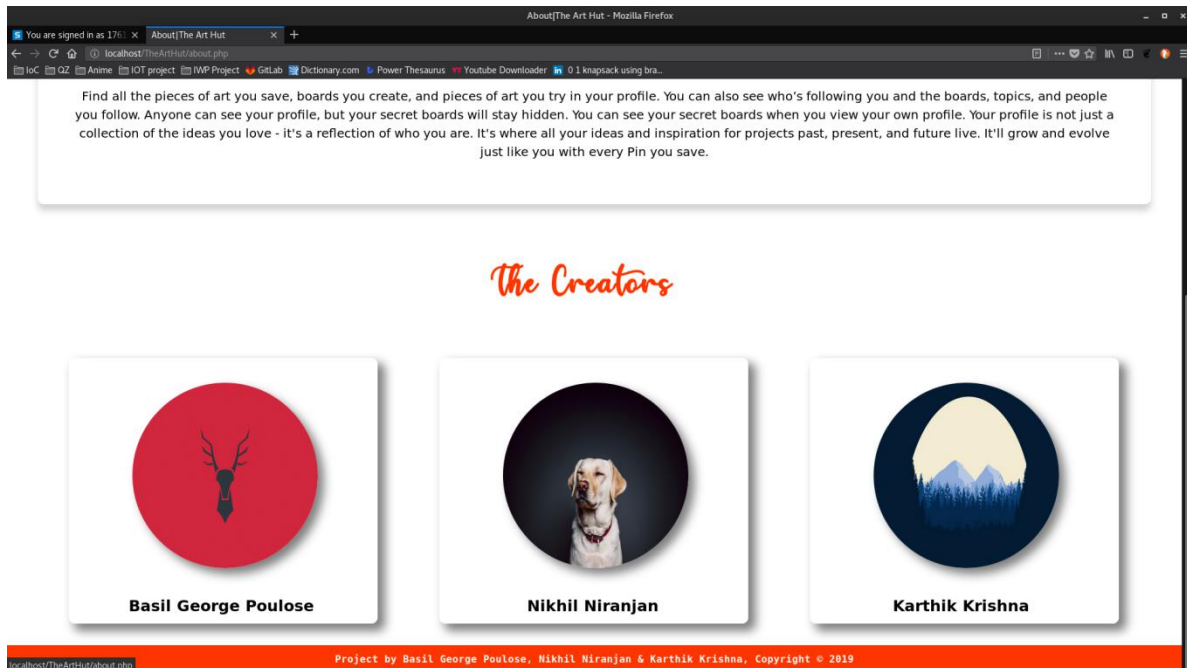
About|The Art Hut - Mozilla Firefox

You are signed in as 1761 ×

About|The Art Hut ×

+

localhost/TheArtHut/about.php

IoC QZ Anime IOT project IWP Project GitLab Dictionary.com Power Thesaurus Youtube Downloader 0 1 knapsack using bra...

Find all the pieces of art you save, boards you create, and pieces of art you try in your profile. You can also see who's following you and the boards, topics, and people you follow. Anyone can see your profile, but your secret boards will stay hidden. You can see your secret boards when you view your own profile. Your profile is not just a collection of the ideas you love - it's a reflection of who you are. It's where all your ideas and inspiration for projects past, present, and future live. It'll grow and evolve just like you with every Pin you save.

The Creators

Basil George Poulose

Nikhil Niranjan

Karthik Krishna

Project by Basil George Poulose, Nikhil Niranjan & Karthik Krishna, Copyright © 2019

localhost/TheArtHut/about.php